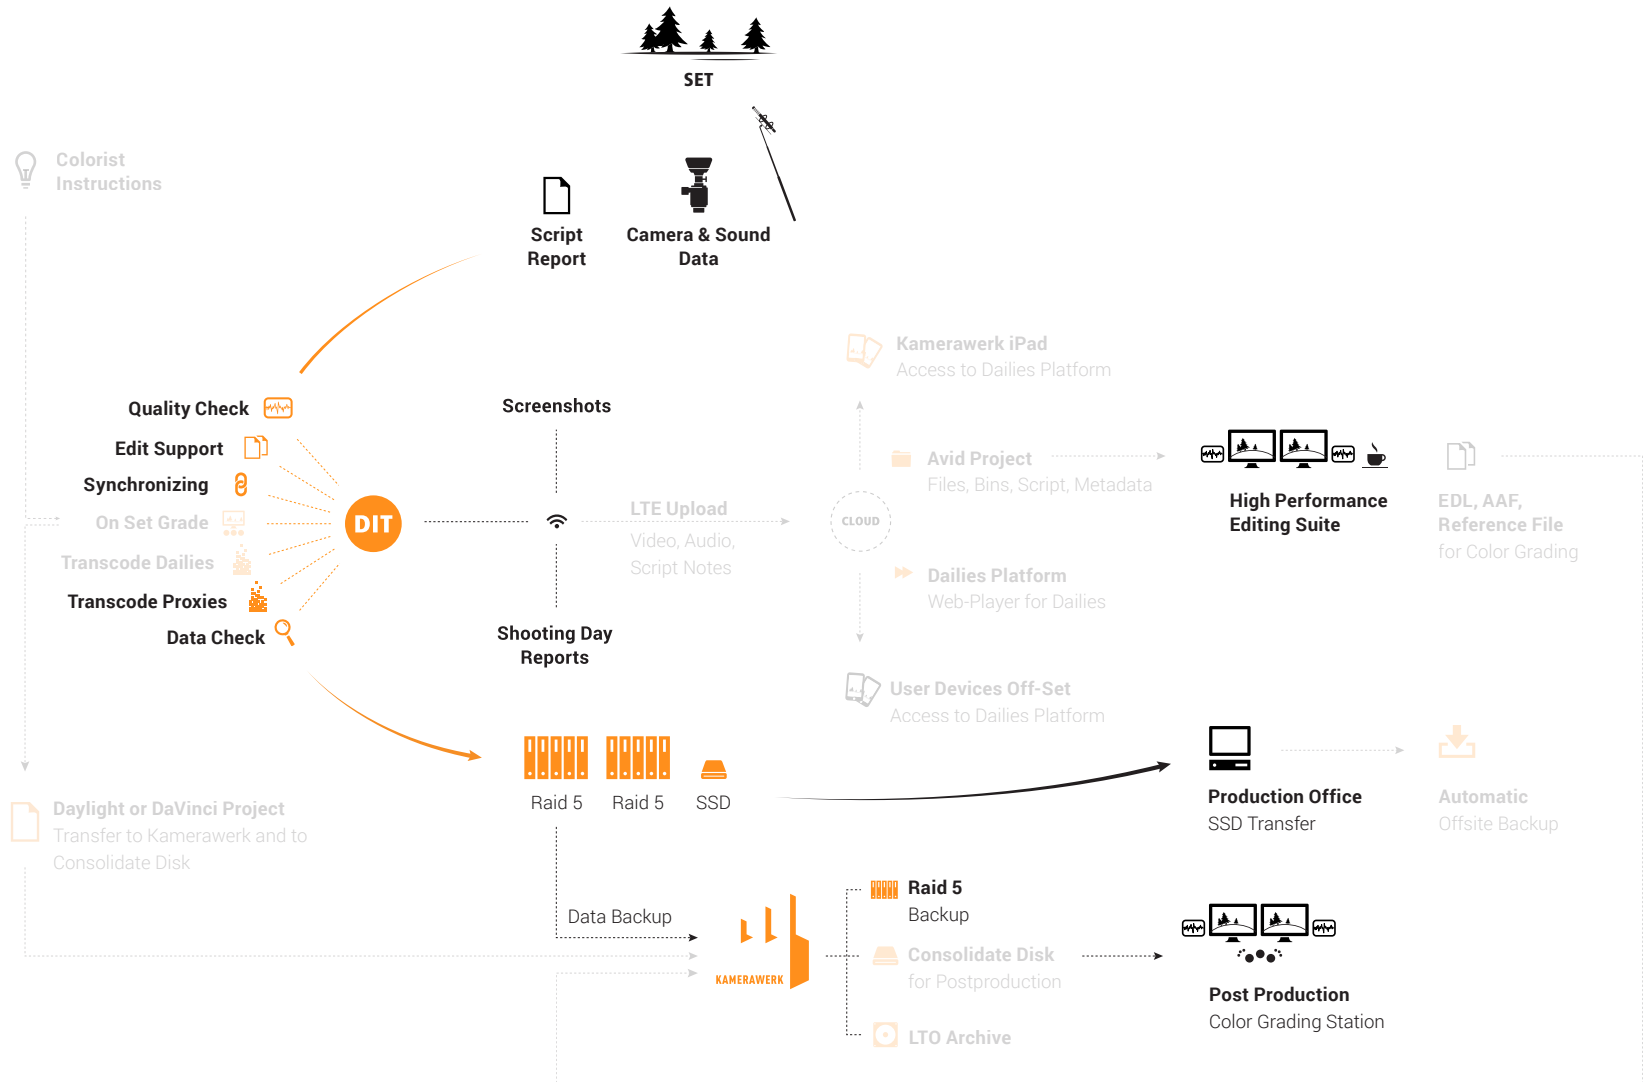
SET

Colorist Instructions

Script Report

Camera & Sound Data

Kamerawerk iPad
Access to Dailies Platform

Quality Check

Screenshots

Edit Support

Avid Project
Files, Bins, Script, Metadata

High Performance Editing Suite

EDL, AAF, Reference File for Color Grading

Synchronizing

On Set Grade

DIT

LTE Upload
Video, Audio, Script Notes

CLOUD

Transcode Dailies

Transcode Proxies

Dailies Platform
Web-Player for Dailies

Data Check

Shooting Day Reports

User Devices Off-Set
Access to Dailies Platform

Raid 5

Raid 5

SSD

Production Office
SSD Transfer

Automatic Offsite Backup

Daylight or DaVinci Project
Transfer to Kamerawerk and to Consolidate Disk

Raid 5
Backup

Data Backup

KAMERAWERK

Consolidate Disk
for Postproduction

Post Production
Color Grading Station

LTO Archive